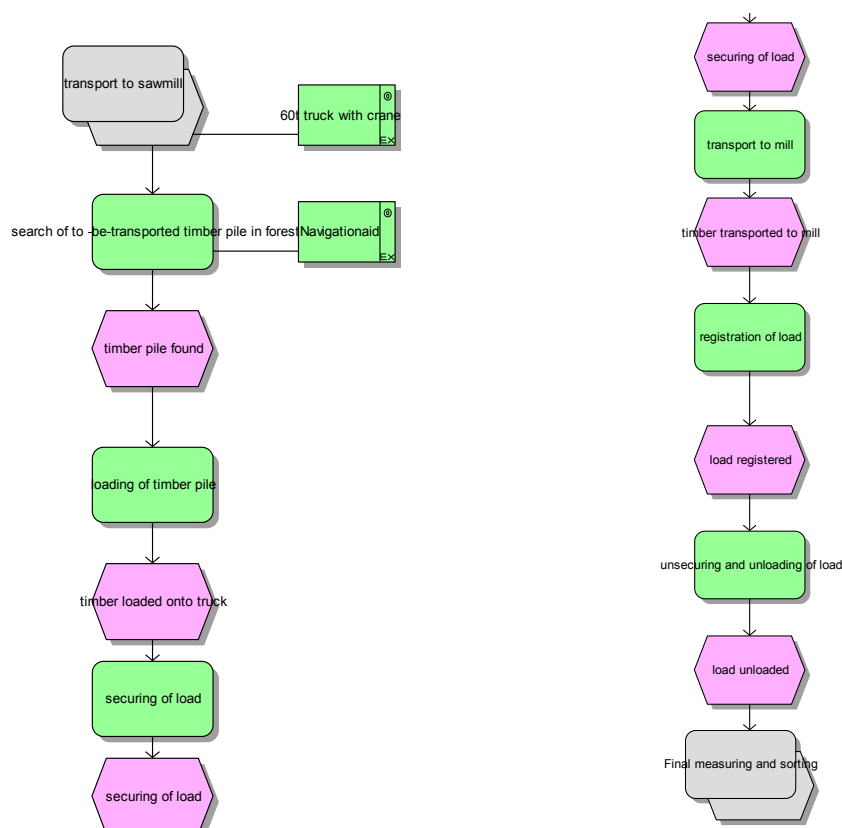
transport to sawmill

60t truck with crane

EX

search of to -be-transported timber pile in forest

Navigationaid

EX

timber pile found

loading of timber pile

timber loaded onto truck

securing of load

securing of load

securing of load

transport to mill

timber transported to mill

registration of load

load registered

unsecuring and unloading of load

load unloaded

Final measuring and sorting